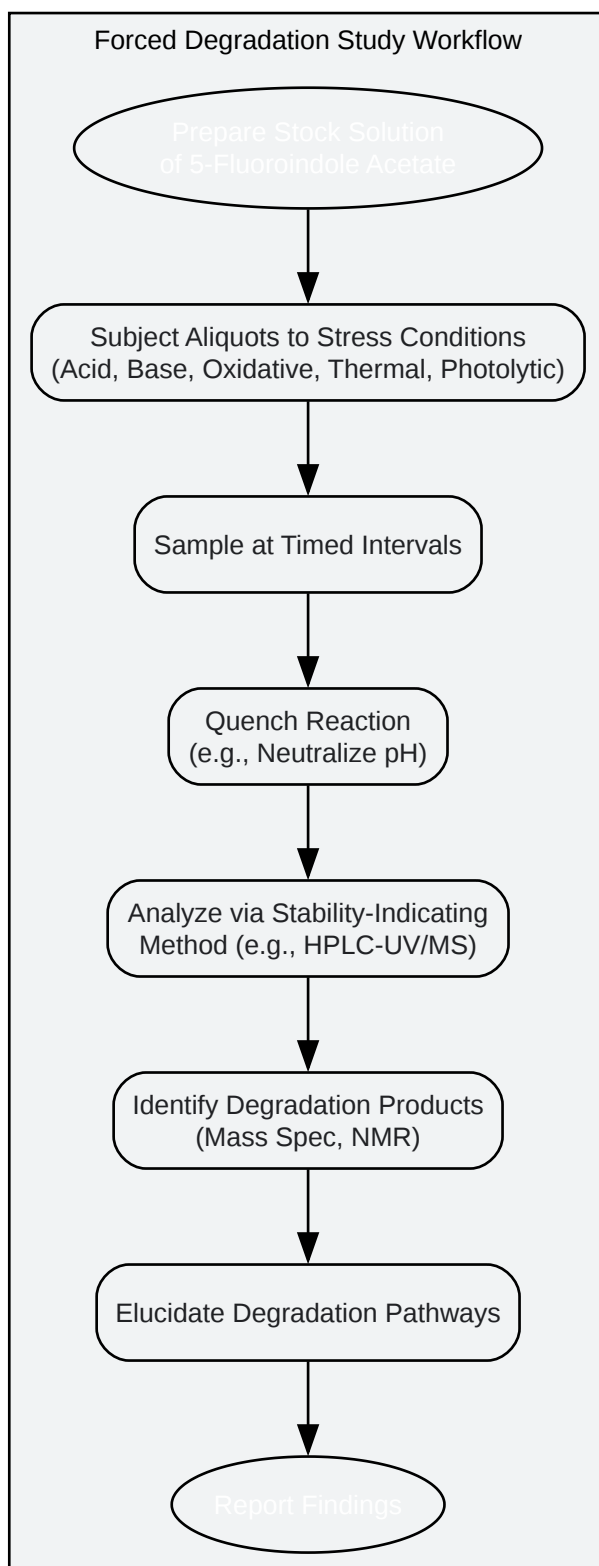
Forced Degradation Study Workflow

Prepare Stock Solution of 5-Fluoroindole Acetate

Subject Aliquots to Stress Conditions (Acid, Base, Oxidative, Thermal, Photolytic)

Sample at Timed Intervals

Quench Reaction (e.g., Neutralize pH)

Analyze via Stability-Indicating Method (e.g., HPLC-UV/MS)

Identify Degradation Products (Mass Spec, NMR)

Elucidate Degradation Pathways

Report Findings